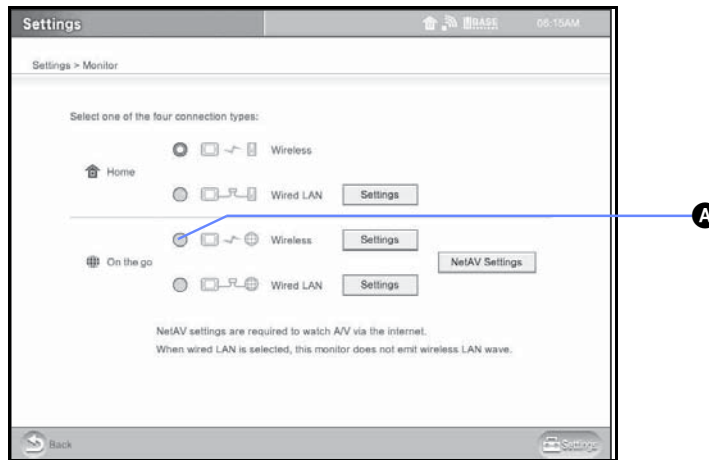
Settings

BASE 08:15AM

Settings > Monitor

Select one of the four connection types:

Home

Wireless

Wired LAN Settings

On the go

Wireless Settings

NetAV Settings

Wired LAN Settings

NetAV settings are required to watch A/V via the internet.

When wired LAN is selected, this monitor does not emit wireless LAN wave.

A

Back

Settings